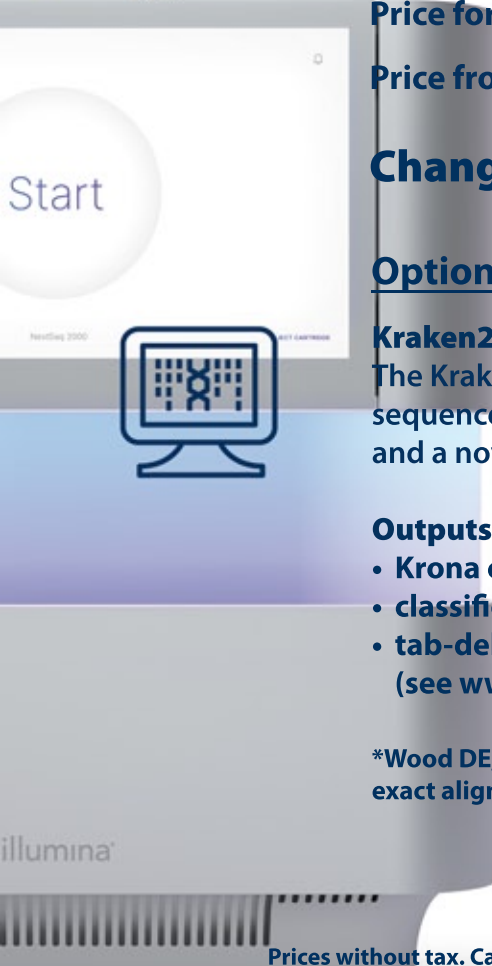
Price for

Price fro

Chang

Option

Kraken2

The Krak

sequence

and a not

Outputs

• Krona c

• classifie

• tab-del

(see ww

*Wood DE,

exact align

Start

NextSeq 2000

ECT CARTRIDGE

illumina

Prices without tax. Ca